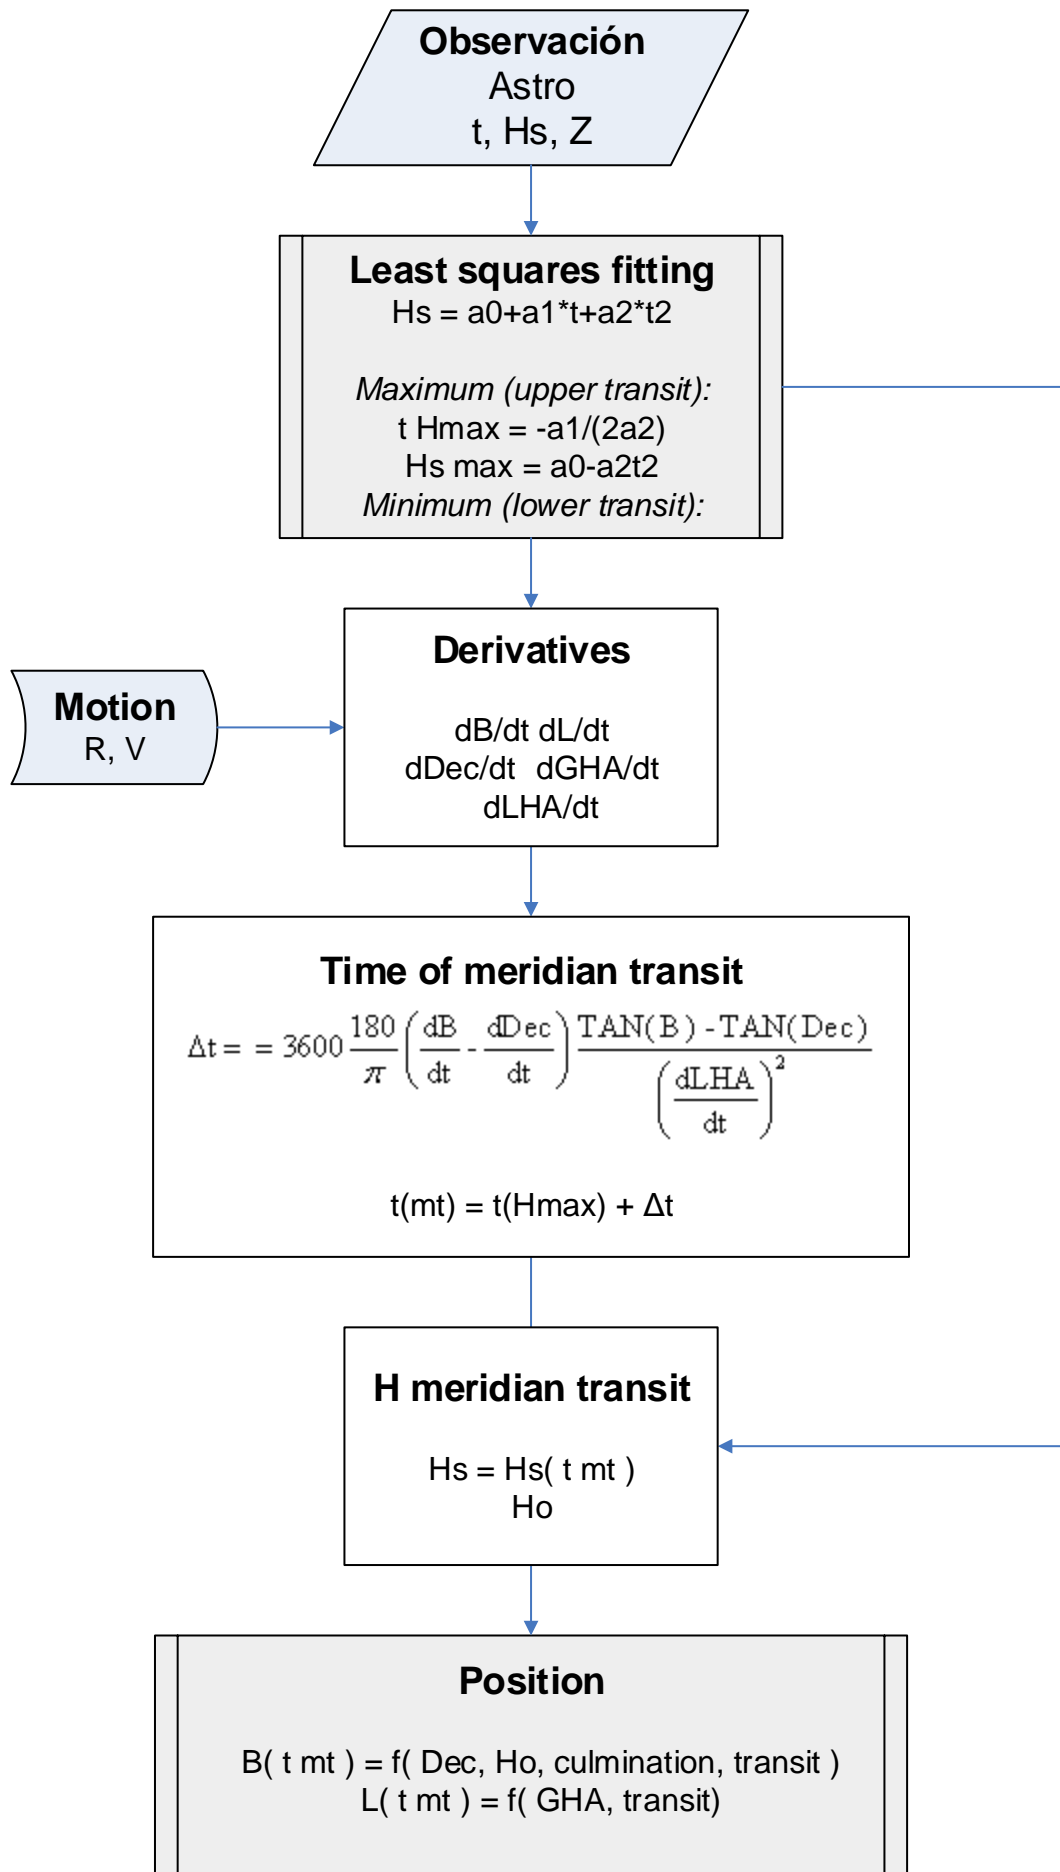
**Observación**
Astro
t, Hs, Z

**Least squares fitting**
Hs = a0+a1*t+a2*t2

*Maximum (upper transit):*
t Hmax = -a1/(2a2)
Hs max = a0-a2t2
*Minimum (lower transit):*

**Motion**
R, V

**Derivatives**

dB/dt dL/dt
dDec/dt dGHA/dt
dLHA/dt

**Time of meridian transit**
$\Delta t = = 3600 \frac{180}{\pi} \left( \frac{dB}{dt} - \frac{dDec}{dt} \right) \frac{TAN(B) - TAN(Dec)}{\left( \frac{dLHA}{dt} \right)^2}$

t(mt) = t(Hmax) + Δt

**H meridian transit**

Hs = Hs( t mt )
Ho

**Position**

B( t mt ) = f( Dec, Ho, culmination, transit )
L( t mt ) = f( GHA, transit)